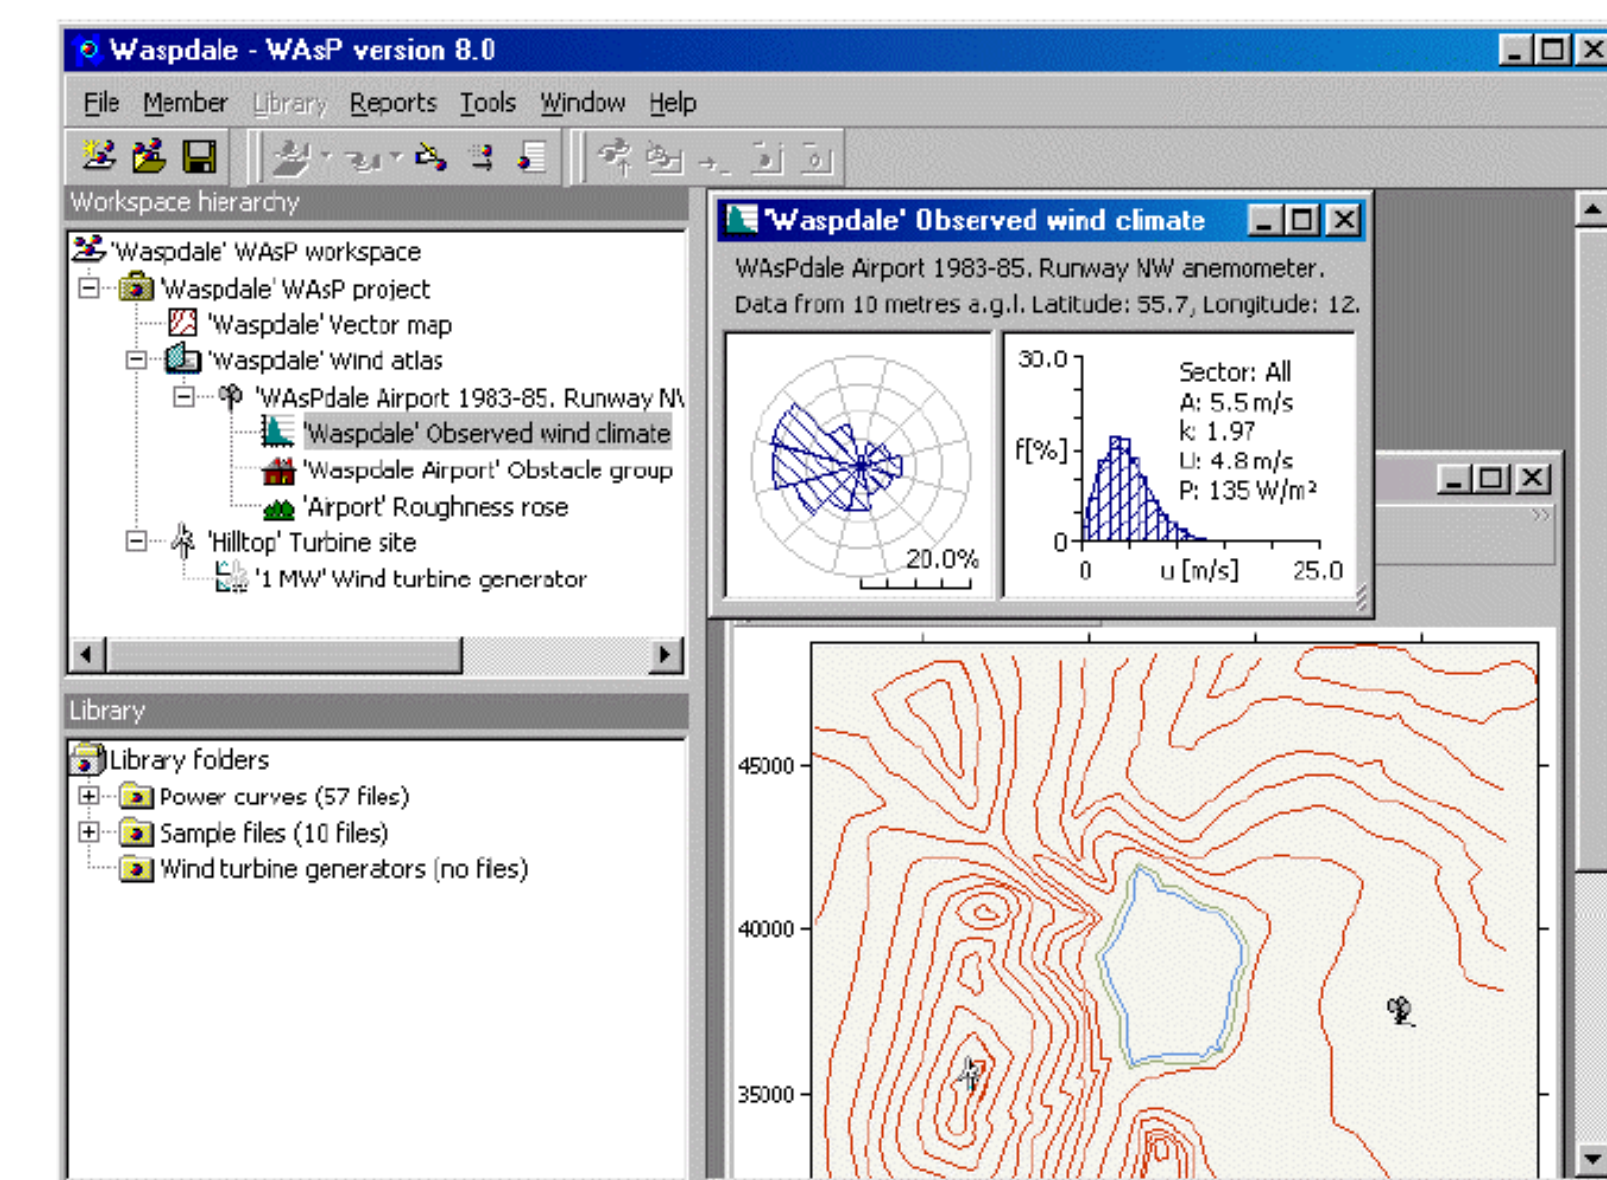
Waspdale - WAsP version 8.0

File Member Library Reports Tools Window Help

Workspace hierarchy

'Waspdale' WAsP workspace
'Waspdale' WAsP project
'Waspdale' Vector map
'Waspdale' Wind atlas
'WAsPdale Airport 1983-85. Runway N\
'Waspdale' Observed wind climate
'Waspdale Airport' Obstacle group
'Airport' Roughness rose
'Hilltop' Turbine site
'1 MW' Wind turbine generator

Library

Library folders
Power curves (57 files)
Sample files (10 files)
Wind turbine generators (no files)

'Waspdale' Observed wind climate

WAsPdale Airport 1983-85. Runway NW anemometer.
Data from 10 metres a.g.l. Latitude: 55.7, Longitude: 12.

20.0%

30.0
f[%]
0
0
u [m/s]
25.0

Sector: All
A: 5.5 m/s
k: 1.97
U: 4.8 m/s
P: 135 W/m²

45000
40000
35000